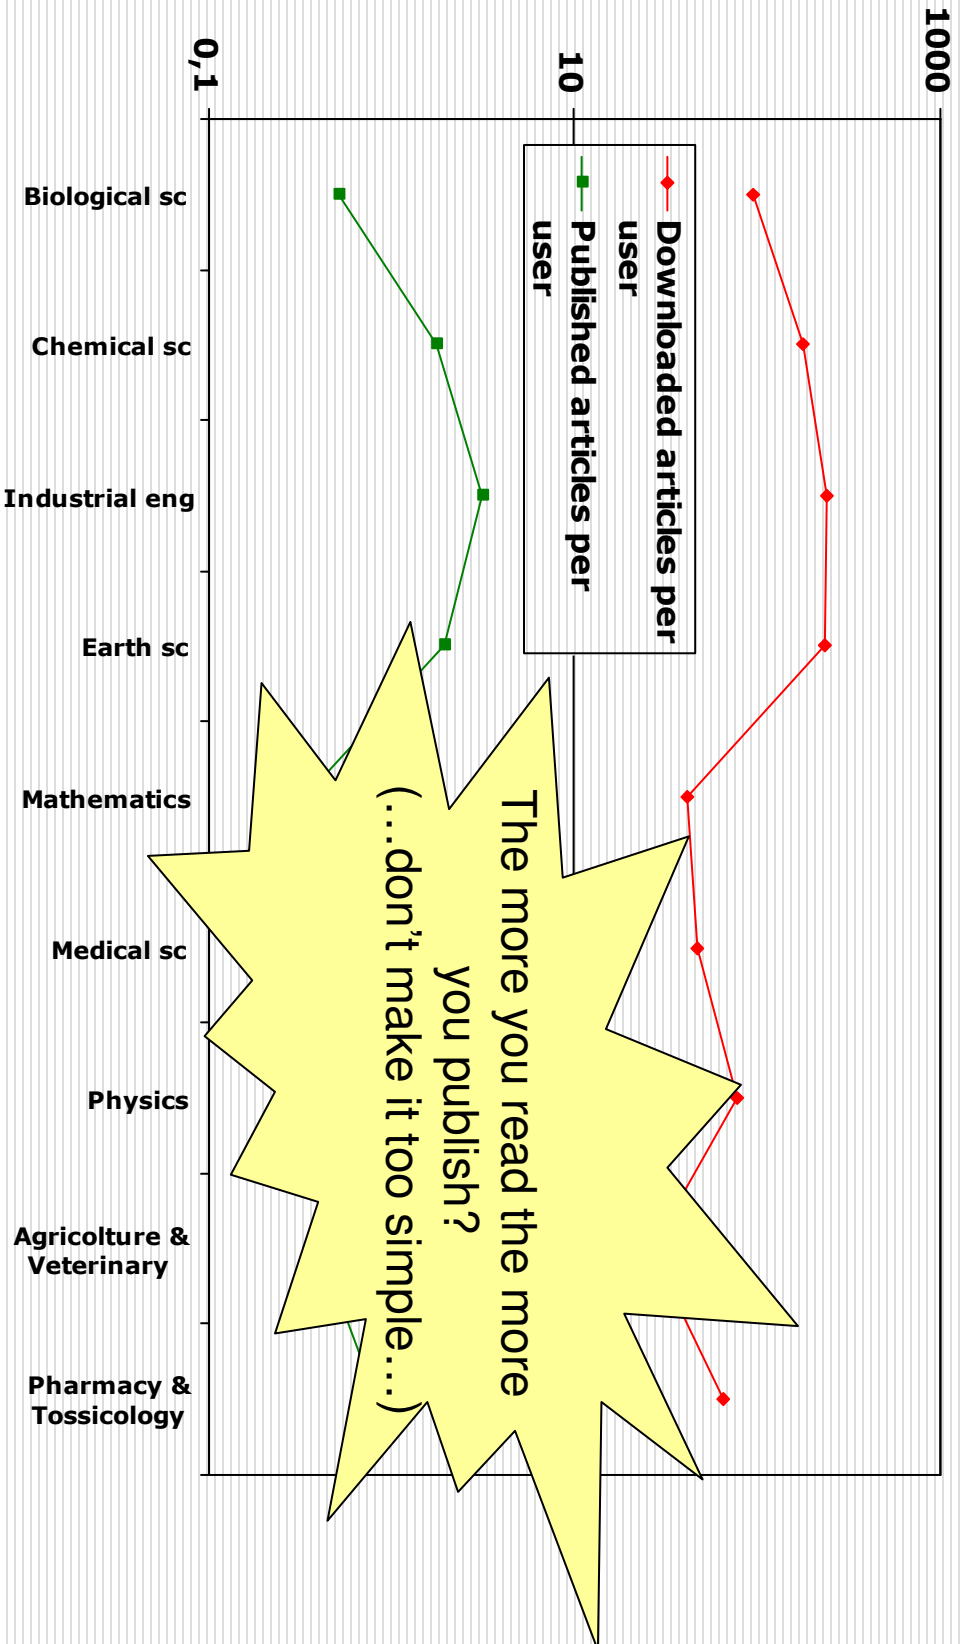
1000

10

0,1

Downloaded articles per user

Published articles per user

Biological sc

Chemical sc

Industrial eng

Earth sc

Mathematics

Medical sc

Physics

Agricolture & Veterinary

Pharmacy & Tossicology

The more you read the more you publish?

(…don't make it too simple…)